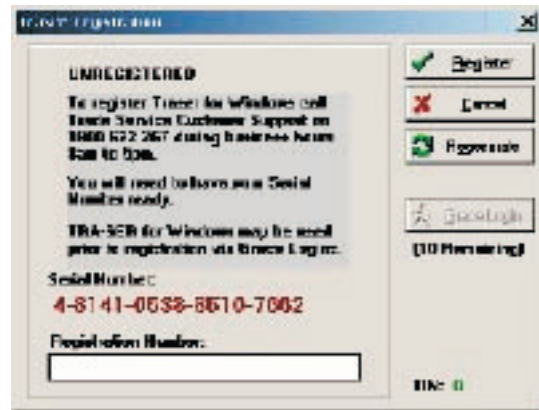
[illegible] Registration

UNREGISTERED

To register Tracer for Windows call Trade Service Customer Support on 0800 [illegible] 267 during business hours 8am to 5pm.

You will need to have your Serial Number ready.

TRA-SER for Windows may be used prior to registration via Grace Logins.

Serial Number:
4-8141-0538-8510-7062

Registration Number:

Register
Cancel
Regenerate
Grace Login
(10 Remaining)

IIN: 0